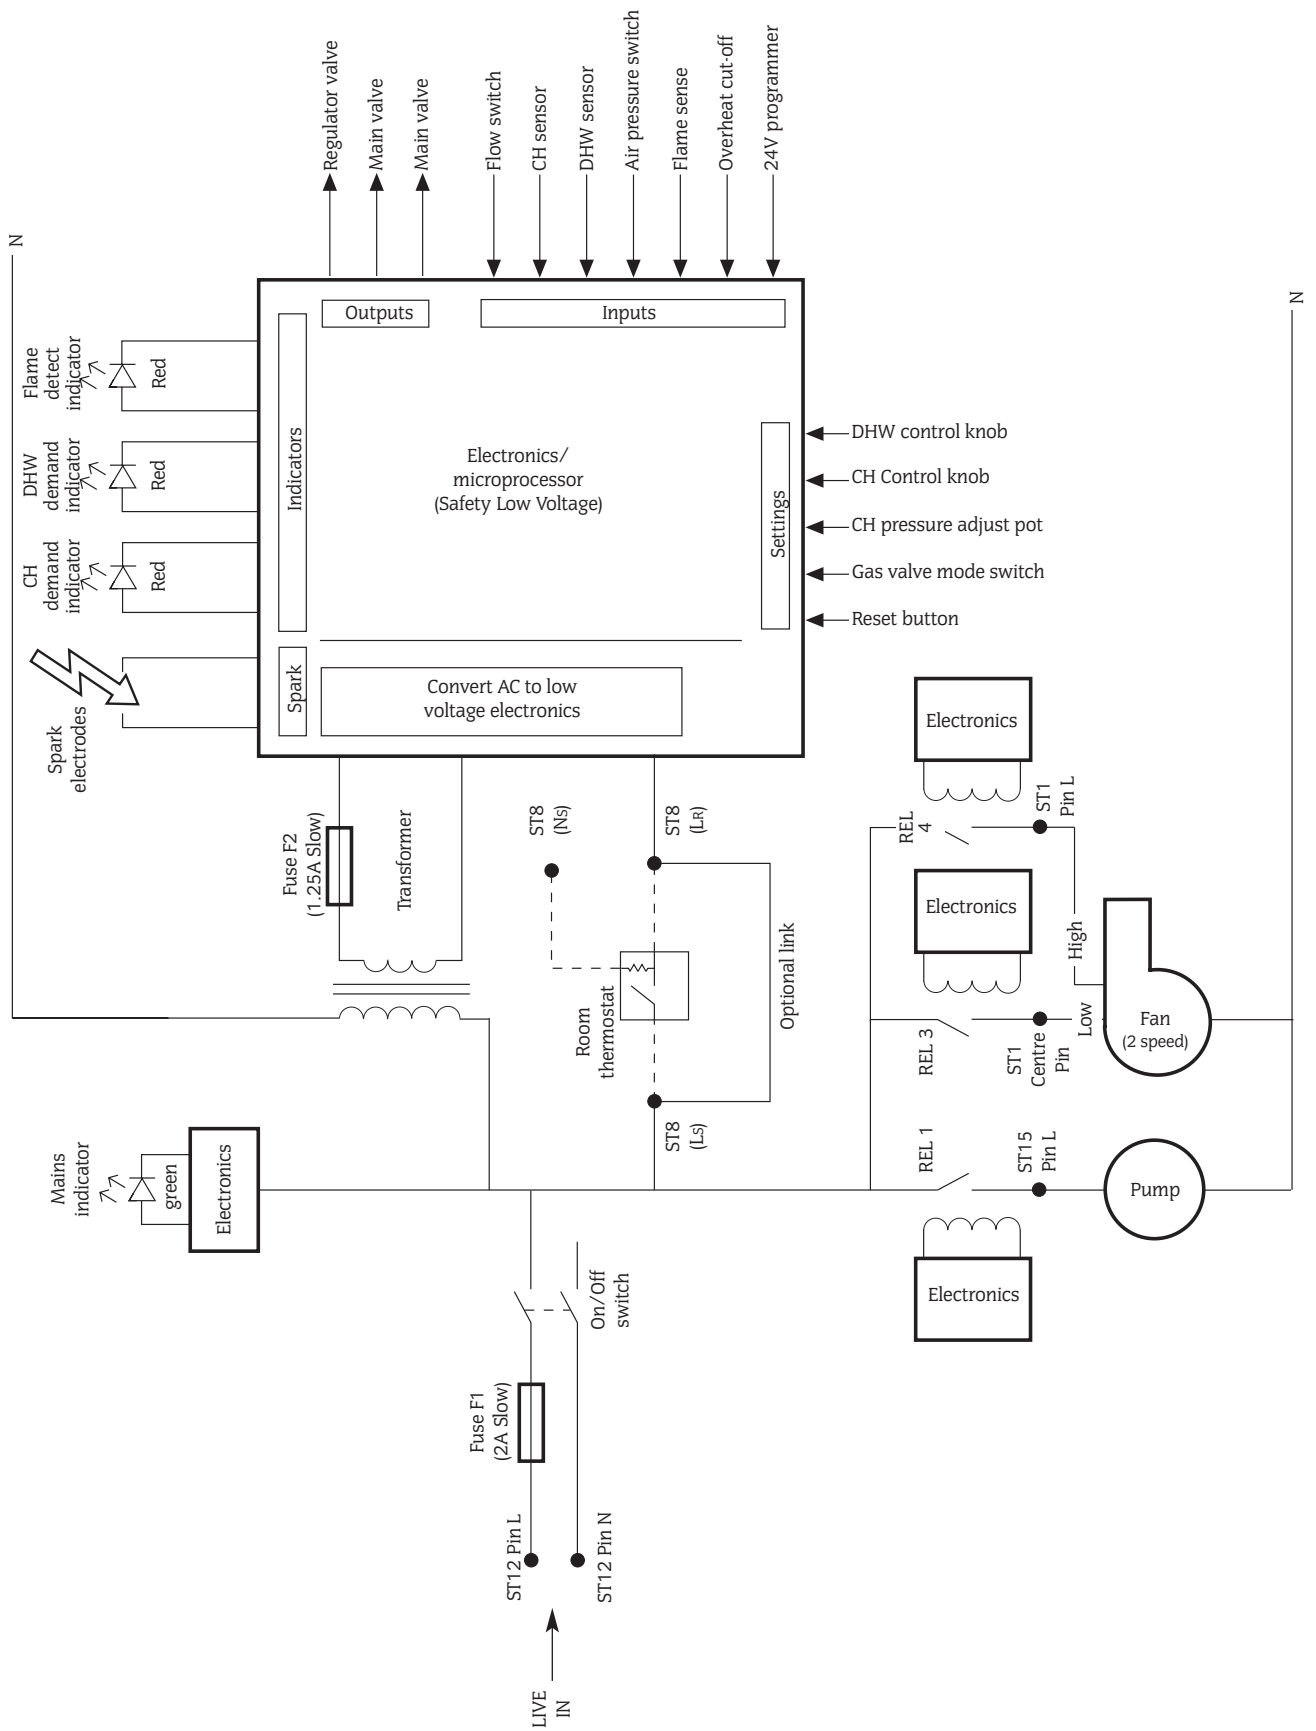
Regulator valve
Main valve
Main valve
Flow switch
CH sensor
DHW sensor
Air pressure switch
Flame sense
Overheat cut-off
24V programmer

N

Outputs
Inputs

Flame detect indicator
Red

DHW demand indicator
Red

CH demand indicator
Red

Indicators

Electronics/ microprocessor (Safety Low Voltage)

Settings

DHW control knob
CH Control knob
CH pressure adjust pot
Gas valve mode switch
Reset button

Spark electrodes
Spark
Convert AC to low voltage electronics

Fuse F2 (1.25A Slow)
Transformer

ST8 (NS)
ST8 (LR)
Room thermostat
Optional link
ST8 (LS)

Electronics
REL 4
ST1 Pin L
Electronics
High
Fan (2 speed)
REL 3
ST1 Centre Pin
Low
N

Mains indicator
green
Electronics

REL 1
ST15 Pin L
Pump
Electronics

On/Off switch
Fuse F1 (2A Slow)
ST12 Pin L
ST12 Pin N
LIVE IN